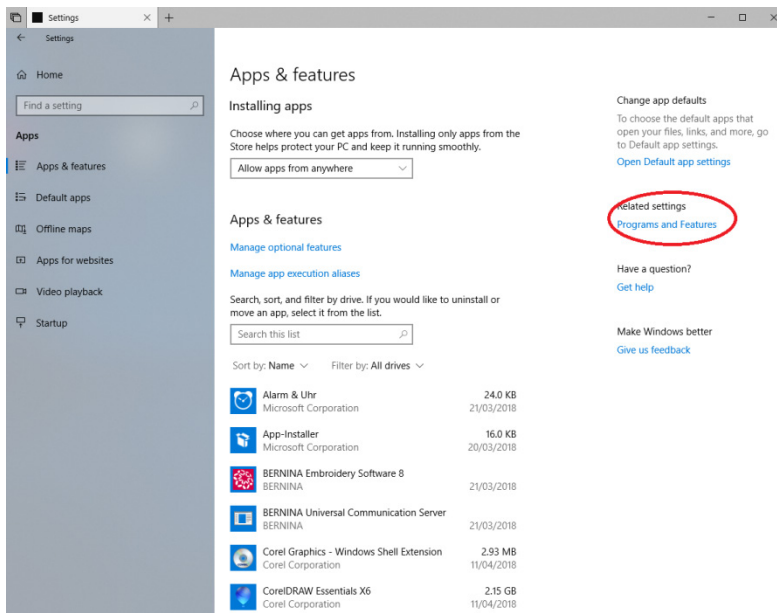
Settings

Settings

Home

Find a setting

Apps

Apps & features

Default apps

Offline maps

Apps for websites

Video playback

Startup

Apps & features

Installing apps

Choose where you can get apps from. Installing only apps from the Store helps protect your PC and keep it running smoothly.

Allow apps from anywhere

Apps & features

Manage optional features

Manage app execution aliases

Search, sort, and filter by drive. If you would like to uninstall or move an app, select it from the list.

Search this list

Sort by: Name Filter by: All drives

| | | |
|---|---|---|
| Alarm & Uhr | Microsoft Corporation | 24.0 KB 21/03/2018 |
| App-Installer | Microsoft Corporation | 16.0 KB 20/03/2018 |
| BERNINA Embroidery Software 8 | BERNINA | 21/03/2018 |
| BERNINA Universal Communication Server | BERNINA | 21/03/2018 |
| Corel Graphics - Windows Shell Extension | Corel Corporation | 2.93 MB 11/04/2018 |
| CorelDRAW Essentials X6 | Corel Corporation | 2.15 GB 11/04/2018 |

Change app defaults

To choose the default apps that open your files, links, and more, go to Default app settings.

Open Default app settings

Related settings

Programs and Features

Have a question?

Get help

Make Windows better

Give us feedback